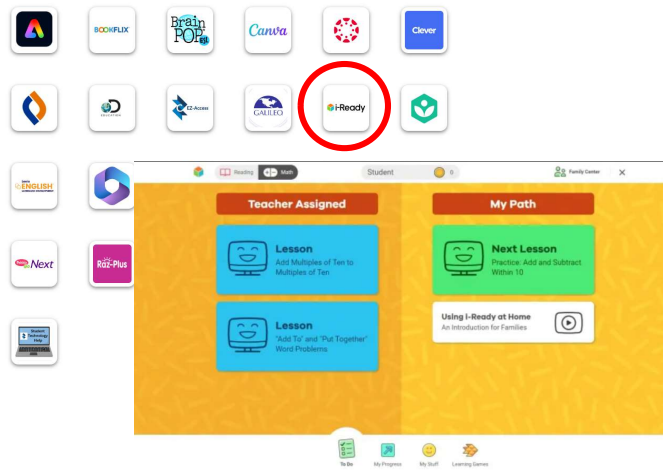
BOOKFLIX

Brain POP ESL

Canva

Clever

EZ-Access

GALILEO

i-Ready

ENGLISH

Next

Raz-Plus

Student Technology Help

Reading Math

Student

0

Family Center

Teacher Assigned

Lesson
Add Multiples of Ten to Multiples of Ten

Lesson
"Add To" and "Put Together" Word Problems

My Path

Next Lesson
Practice: Add and Subtract Within 10

Using i-Ready at Home
An Introduction for Families

To Do

My Progress

My Stuff

Learning Games